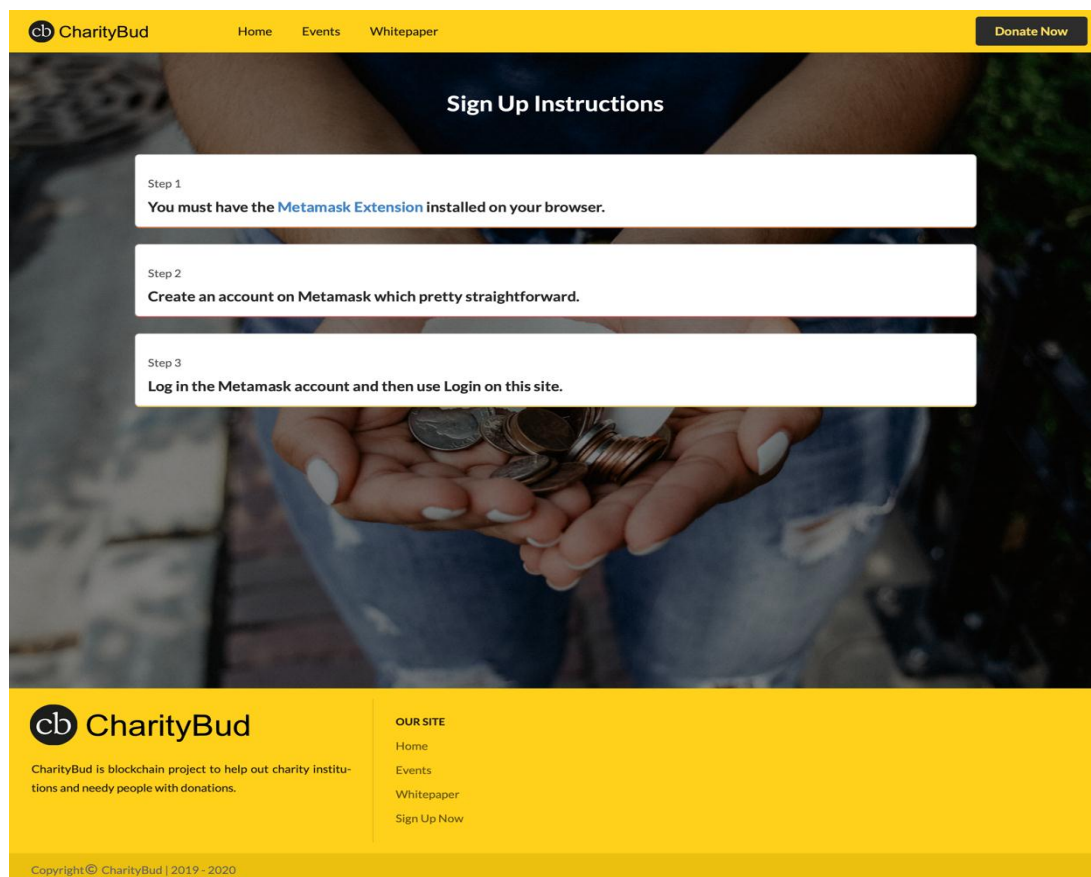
cb CharityBud

Home Events Whitepaper

Donate Now

Sign Up Instructions

Step 1
You must have the Metamask Extension installed on your browser.

Step 2
Create an account on Metamask which pretty straightforward.

Step 3
Log in the Metamask account and then use Login on this site.

cb CharityBud

CharityBud is blockchain project to help out charity institutions and needy people with donations.

OUR SITE
Home
Events
Whitepaper
Sign Up Now

Copyright© CharityBud | 2019 - 2020